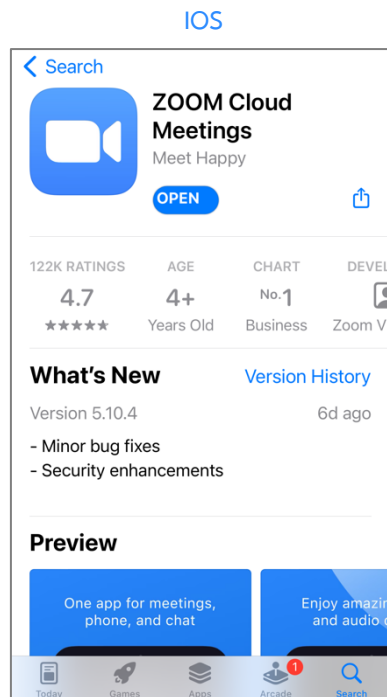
IOS

Search

ZOOM Cloud Meetings
Meet Happy

OPEN

122K RATINGS
4.7
★★★★★

AGE
4+
Years Old

CHART
No. 1
Business

DEVEL
Zoom V

What's New
Version History

Version 5.10.4
6d ago

- Minor bug fixes
- Security enhancements

Preview

One app for meetings, phone, and chat

Enjoy amazin and audio c

Today
Games
Apps
1
Arcade
Search